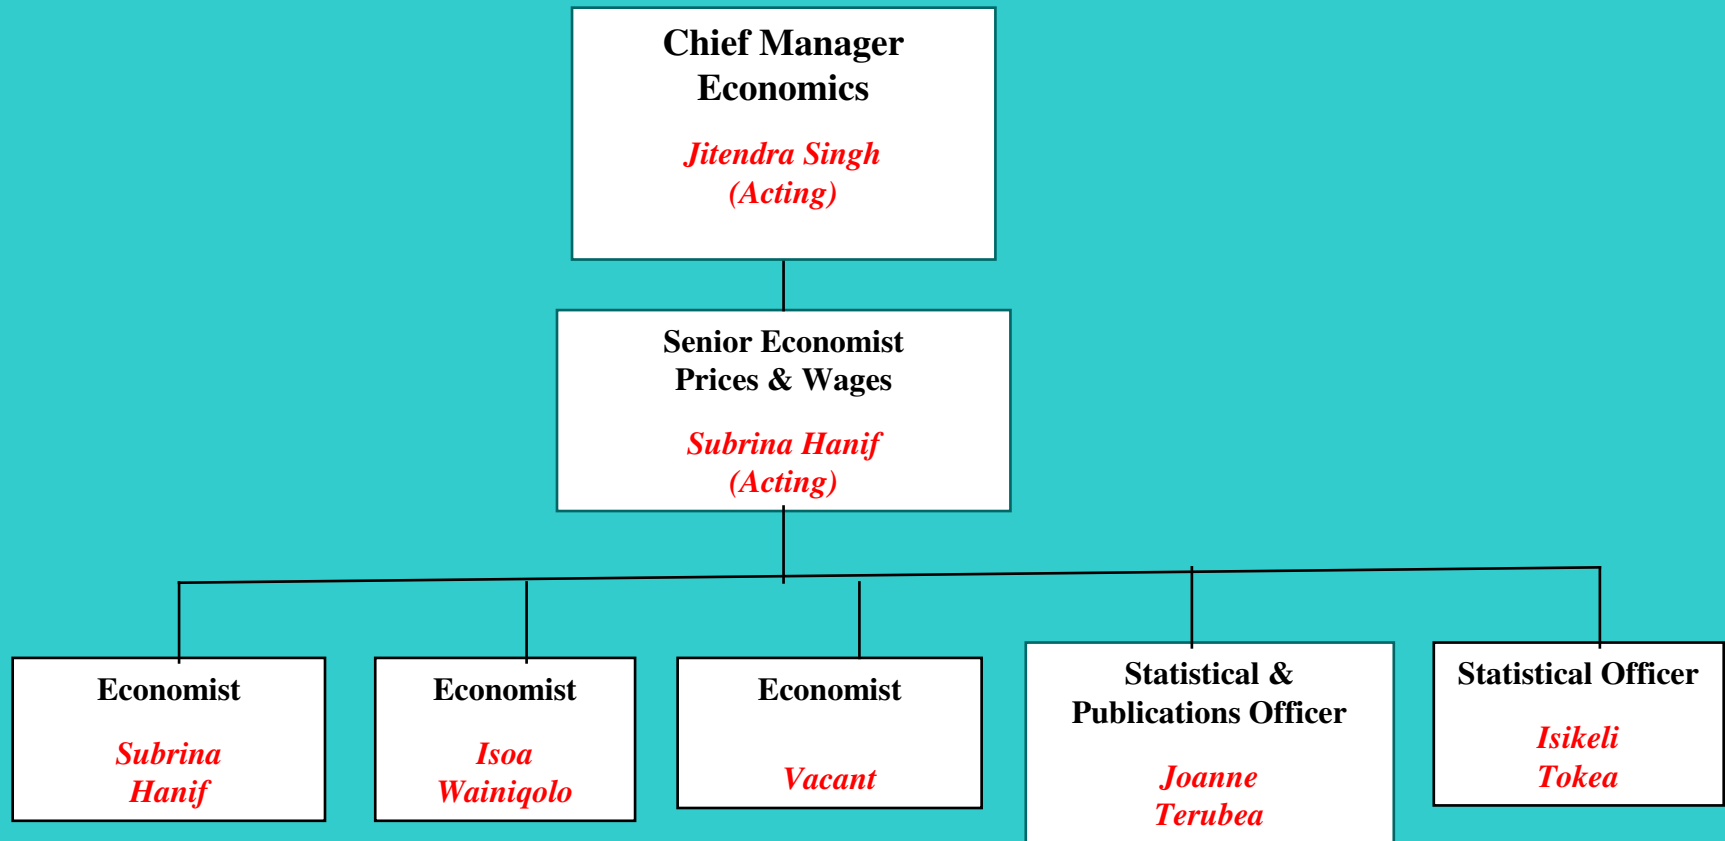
Chief Manager Economics

Jitendra Singh (Acting)

Senior Economist Prices & Wages

Subrina Hanif (Acting)

Economist

Subrina Hanif

Economist

Isoa Wainiqolo

Economist

Vacant

Statistical & Publications Officer

Joanne Terubea

Statistical Officer

Isikeli Tokea